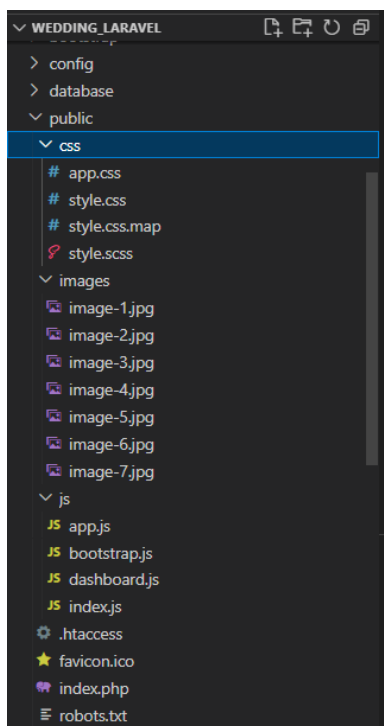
WEDDING_LARAVEL
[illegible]
config
database
public
css
# app.css
# style.css
# style.css.map
style.scss
images
image-1.jpg
image-2.jpg
image-3.jpg
image-4.jpg
image-5.jpg
image-6.jpg
image-7.jpg
js
JS app.js
JS bootstrap.js
JS dashboard.js
JS index.js
.htaccess
favicon.ico
index.php
robots.txt